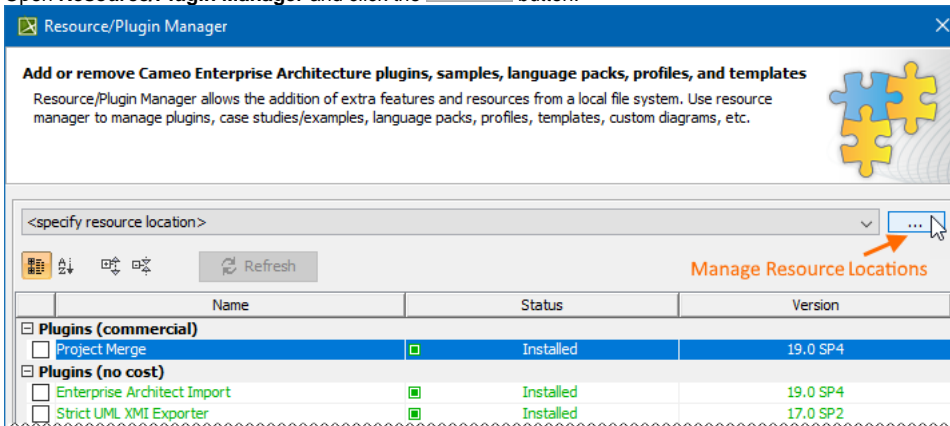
Open **Resource/Plugin Manager** and click the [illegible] button.

Resource/Plugin Manager

Add or remove Cameo Enterprise Architecture plugins, samples, language packs, profiles, and templates

Resource/Plugin Manager allows the addition of extra features and resources from a local file system. Use resource manager to manage plugins, case studies/examples, language packs, profiles, templates, custom diagrams, etc.

<specify resource location>

...

Refresh

Manage Resource Locations

| | Name | Status | Version |
|---|---|---|---|
| ⊟ | Plugins (commercial) | | |
| ☐ | Project Merge | Installed | 19.0 SP4 |
| ⊟ | Plugins (no cost) | | |
| ☐ | Enterprise Architect Import | Installed | 19.0 SP4 |
| ☐ | Strict UML XMI Exporter | Installed | 17.0 SP2 |